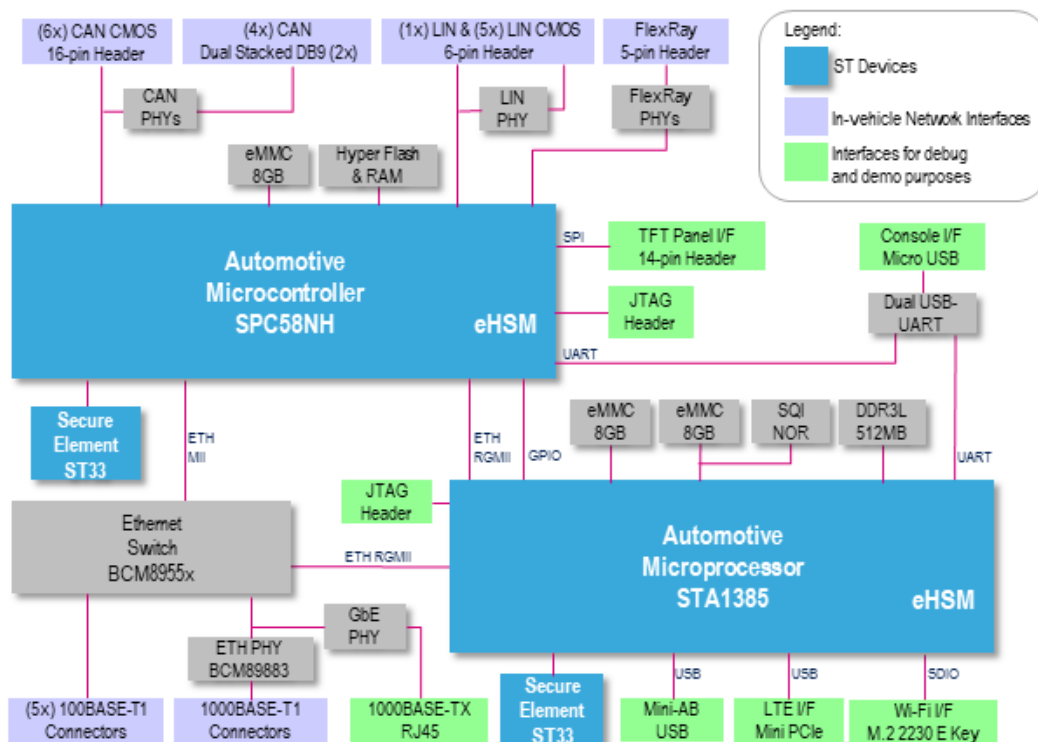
(6x) CAN CMOS
16-pin Header

(4x) CAN
Dual Stacked DB9 (2x)

(1x) LIN & (5x) LIN CMOS
6-pin Header

FlexRay
5-pin Header

Legend:

ST Devices

In-vehicle Network Interfaces

Interfaces for debug and demo purposes

CAN PHYs

LIN PHY

FlexRay PHYs

eMMC 8GB

Hyper Flash & RAM

Automotive Microcontroller SPC58NH

eHSM

SPI

TFT Panel I/F
14-pin Header

Console I/F
Micro USB

JTAG Header

Dual USB-UART

UART

Secure Element ST33

ETH MII

ETH RGMII

GPIO

eMMC 8GB

eMMC 8GB

SQI NOR

DDR3L 512MB

UART

JTAG Header

Ethernet Switch BCM8955x

ETH RGMII

Automotive Microprocessor STA1385

eHSM

GbE PHY

ETH PHY BCM89883

USB

USB

SDIO

(5x) 100BASE-T1 Connectors

1000BASE-T1 Connectors

1000BASE-TX RJ45

Secure Element ST33

Mini-AB USB

LTE I/F Mini PCIe

Wi-Fi I/F M.2 2230 E Key